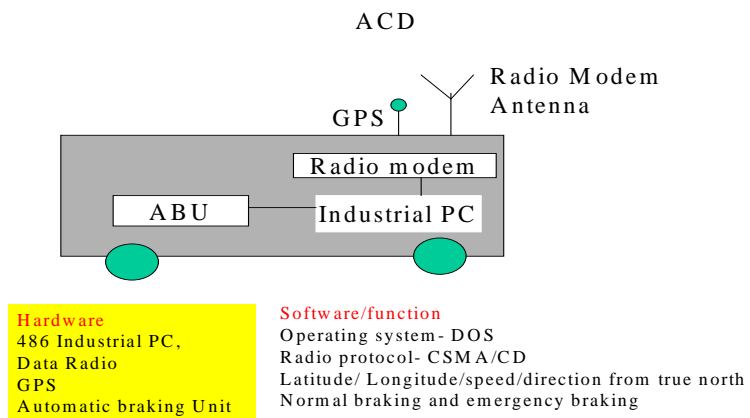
ACD

Radio Modem Antenna

GPS

Radio modem

ABU

Industrial PC

Hardware
486 Industrial PC,
Data Radio
GPS
Automatic braking Unit

Software/function
Operating system- DOS
Radio protocol- CSMA/CD
Latitude/ Longitude/speed/direction from true north
Normal braking and emergency braking